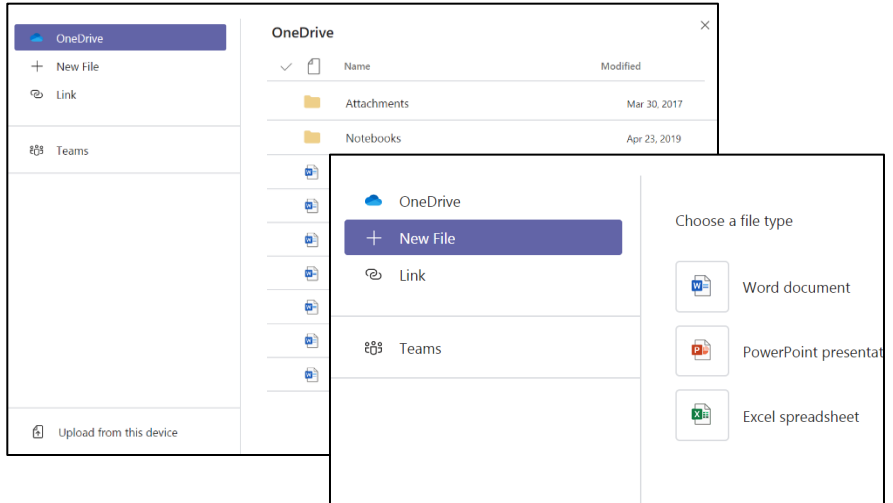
OneDrive
New File
Link
Teams
Upload from this device

OneDrive
Name
Modified
Attachments
Mar 30, 2017
Notebooks
Apr 23, 2019

OneDrive
New File
Link
Teams

Choose a file type
Word document
PowerPoint presentat
Excel spreadsheet